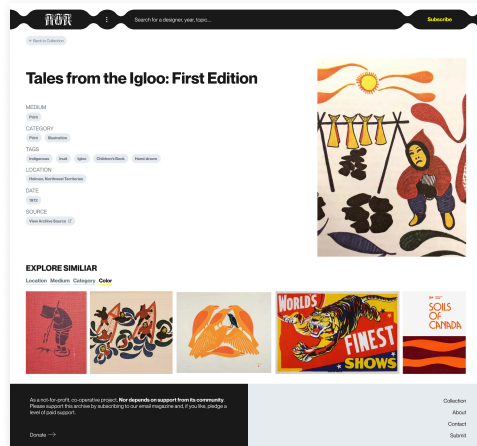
NOR

Search for a designer, year, topic...

Subscribe

← Back to Collection

Tales from the Igloo: First Edition

MEDIUM

Print

CATEGORY

Prints Illustration

TAGS

Indigenous Inuit Igloo Children's Book Hand drawn

LOCATION

Holman, Northwest Territories

DATE

1972

SOURCE

View Archive Source

EXPLORE SIMILIAR

Location Medium Category Color

WORLD'S FINEST SHOWS

SOILS OF CANADA

As a not-for-profit, co-operative project, Nor depends on support from its community. Please support this archive by subscribing to our email magazine and, if you like, pledge a level of paid support.

Donate →

Collection

About

Contact

Submit